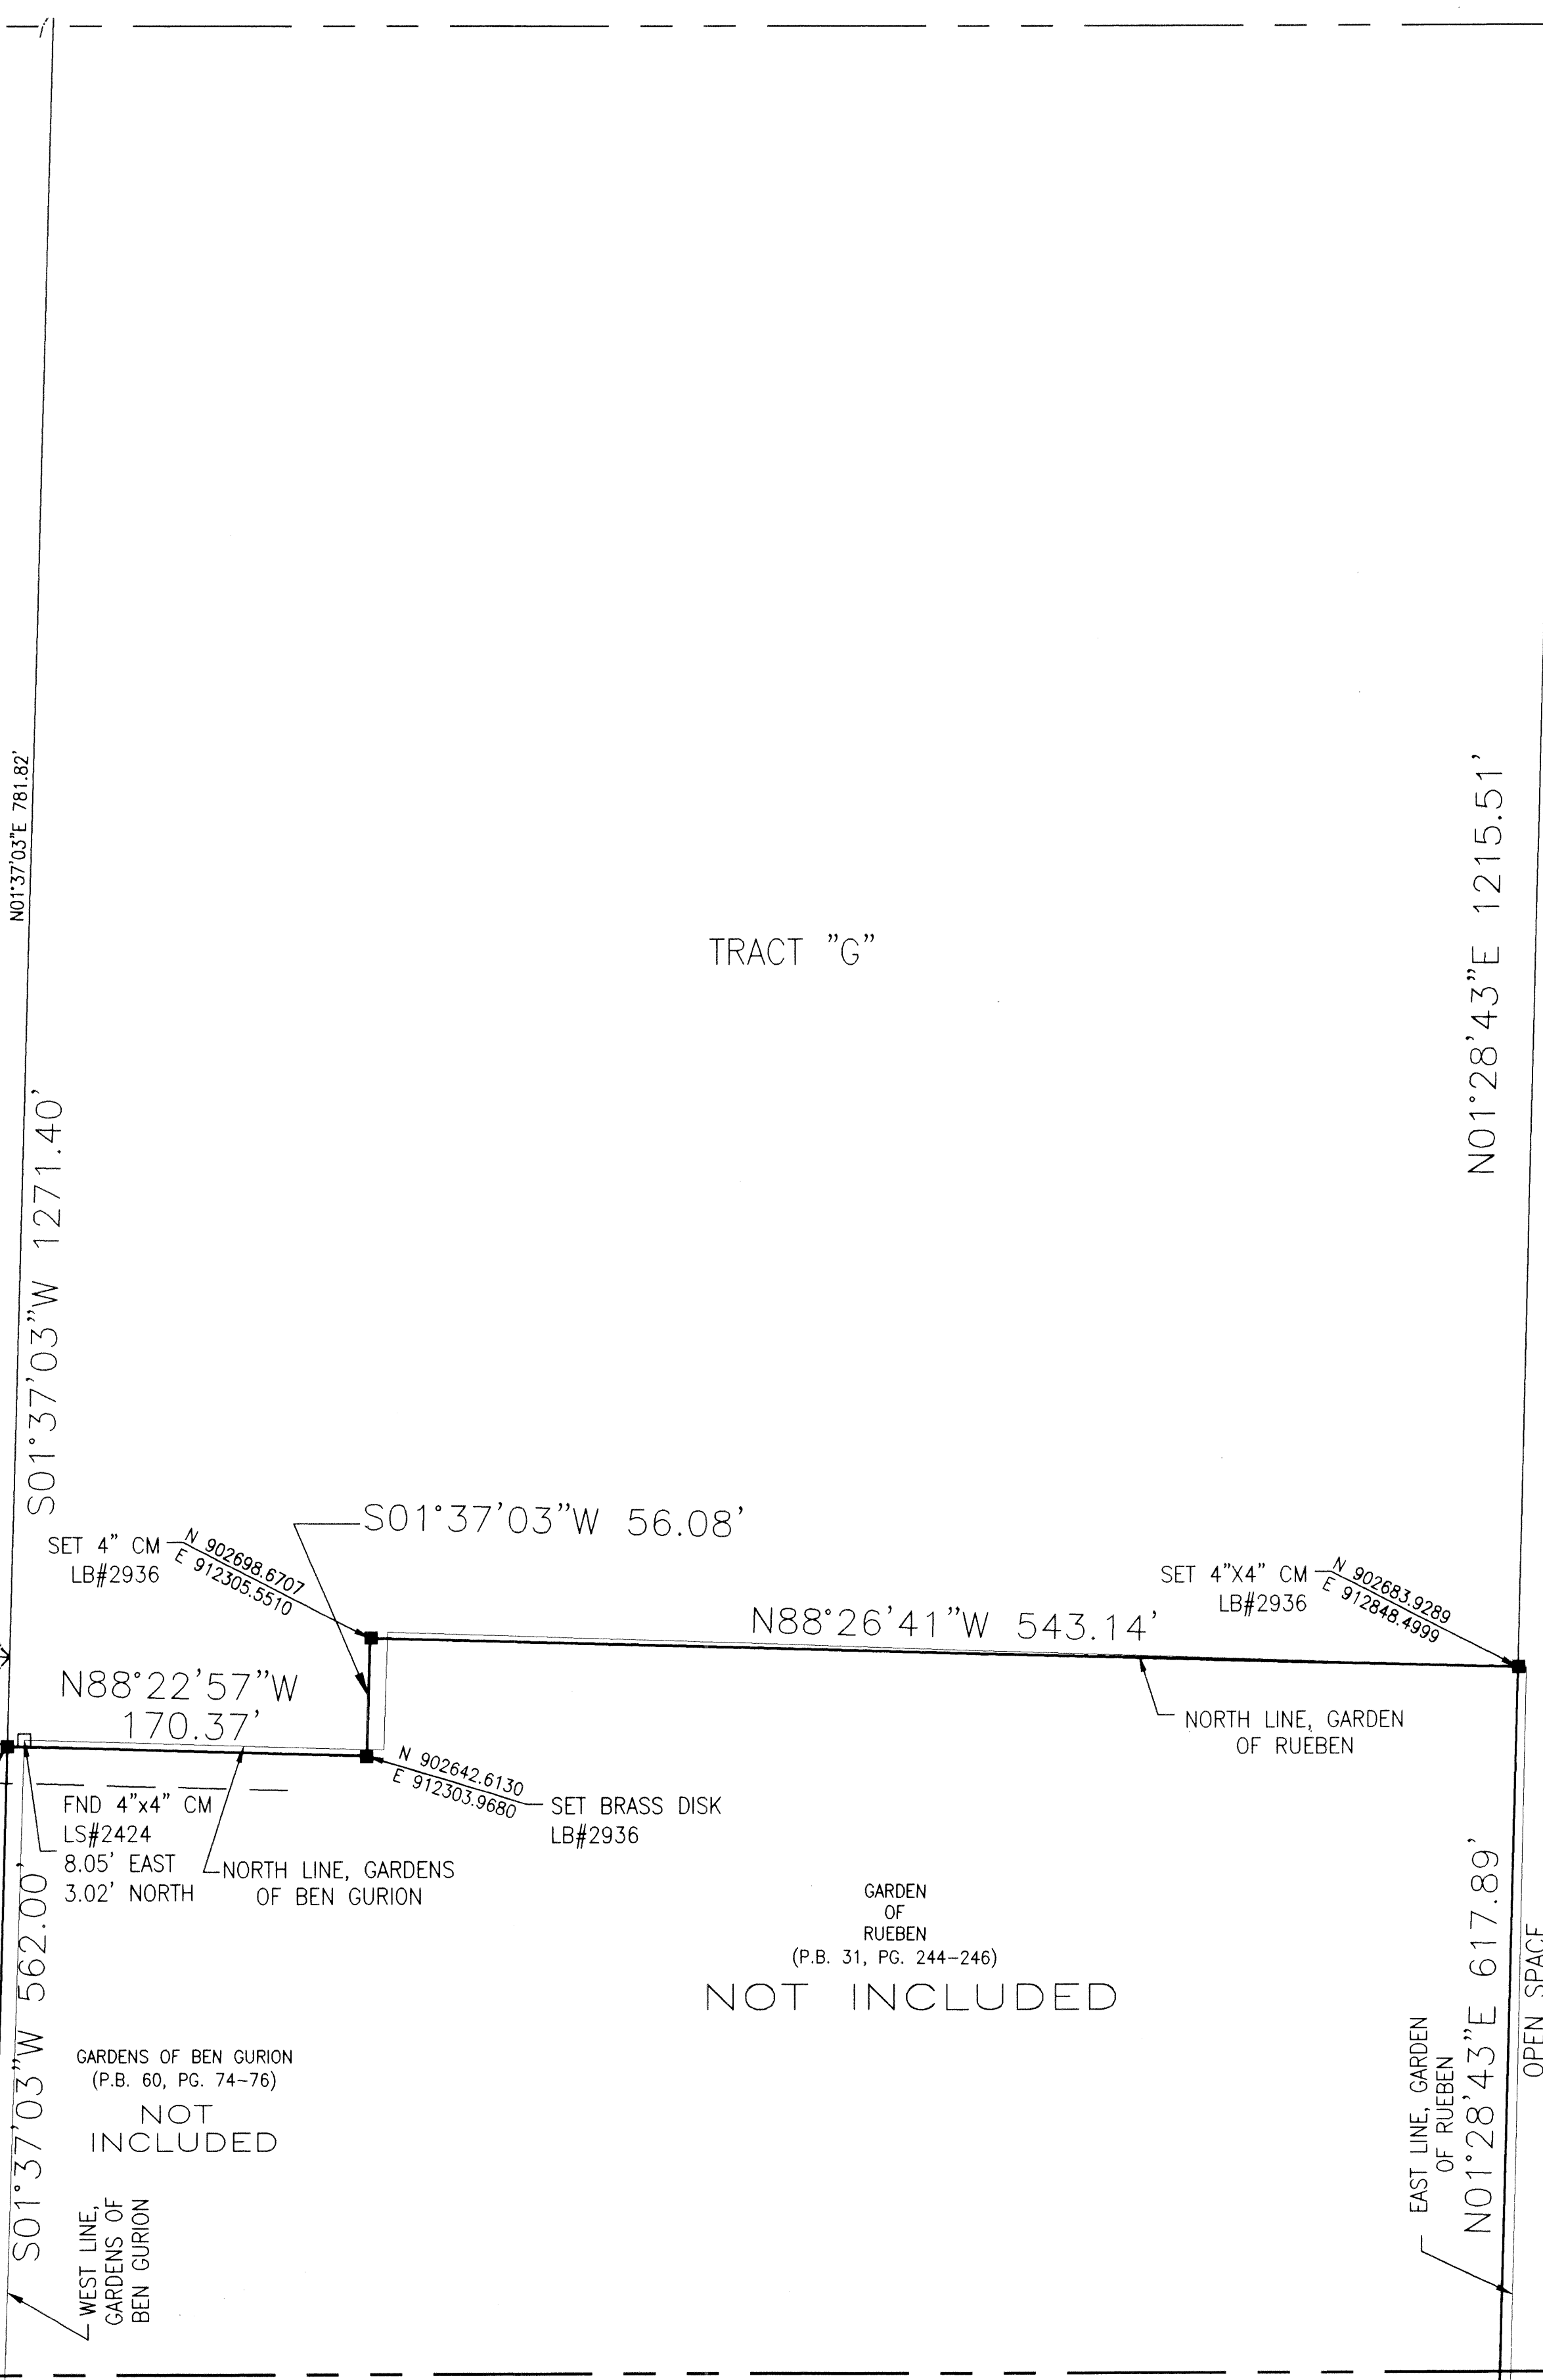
N01°37'03"E 781.82'

TRACT "G"

N01°28'43"E 1215.51'

S01°37'03"W 1271.40'

S01°37'03"W 56.08'

SET 4" CM LB#2936

N 902698.6707
E 912305.5510

SET 4"X4" CM LB#2936

N 902683.9289
E 912848.4999

N88°26'41"W 543.14'

N88°22'57"W 170.37'

NORTH LINE, GARDEN OF RUEBEN

N 902642.6130
E 912303.9680

SET BRASS DISK LB#2936

FND 4"x4" CM LS#2424 8.05' EAST 3.02' NORTH

NORTH LINE, GARDENS OF BEN GURION

GARDEN OF RUEBEN (P.B. 31, PG. 244-246)

NOT INCLUDED

S01°37'03"W 562.00'

GARDENS OF BEN GURION (P.B. 60, PG. 74-76)

NOT INCLUDED

WEST LINE, GARDENS OF BEN GURION

EAST LINE, GARDEN OF RUEBEN

N01°28'43"E 617.89'

OPEN SPACE